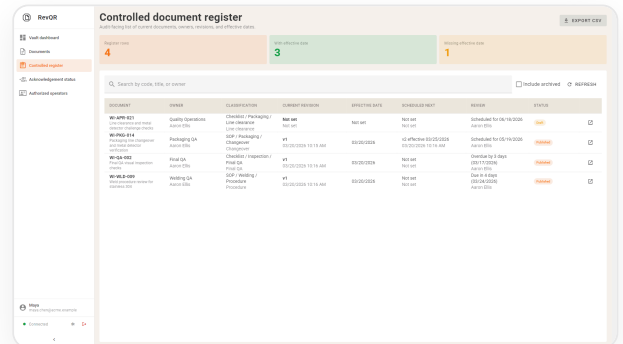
RevQR

Vault dashboard
Documents
Controlled register
Acknowledgement status
Authorized operators

Controlled document register
Audit-facing list of current documents, owners, revisions, and effective dates.

EXPORT CSV

Register rows
4

With effective date
3

Missing effective date
1

Search by code, title, or owner

Include archived
REFRESH

| DOCUMENT | OWNER | CLASSIFICATION | CURRENT REVISION | EFFECTIVE DATE | SCHEDULED NEXT | REVIEW | STATUS |
|---|---|---|---|---|---|---|---|
| WI-APR-021 Line clearance and metal detector challenge checks | Quality Operations Aaron Ellis | Checklist / Packaging / Line clearance Line clearance | Not set Not set | Not set | Not set Not set | Scheduled for 08/18/2026 Aaron Ellis | Draft |
| WI-PKG-014 Packaging line changeover and label deviation verification | Packaging QA Aaron Ellis | SOP / Packaging / Changeover Changeover | v1 03/20/2026 10:15 AM | 03/20/2026 | v2 effective 03/25/2026 03/20/2026 10:18 AM | Scheduled for 03/19/2026 Aaron Ellis | Published |
| WI-QA-002 Final QA visual inspection checks | Final QA Aaron Ellis | Checklist / Inspection / Final QA Final QA | v1 03/20/2026 10:16 AM | 03/20/2026 | Not set Not set | Overdue by 5 days (03/17/2026) Aaron Ellis | Published |
| WI-WLD-009 Weld procedure review for stainless line | Welding QA Aaron Ellis | SOP / Welding / Procedure Procedure | v1 03/20/2026 10:16 AM | 03/20/2026 | Not set Not set | Due in 4 days (03/24/2026) Aaron Ellis | Published |

Maya
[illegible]

Connected